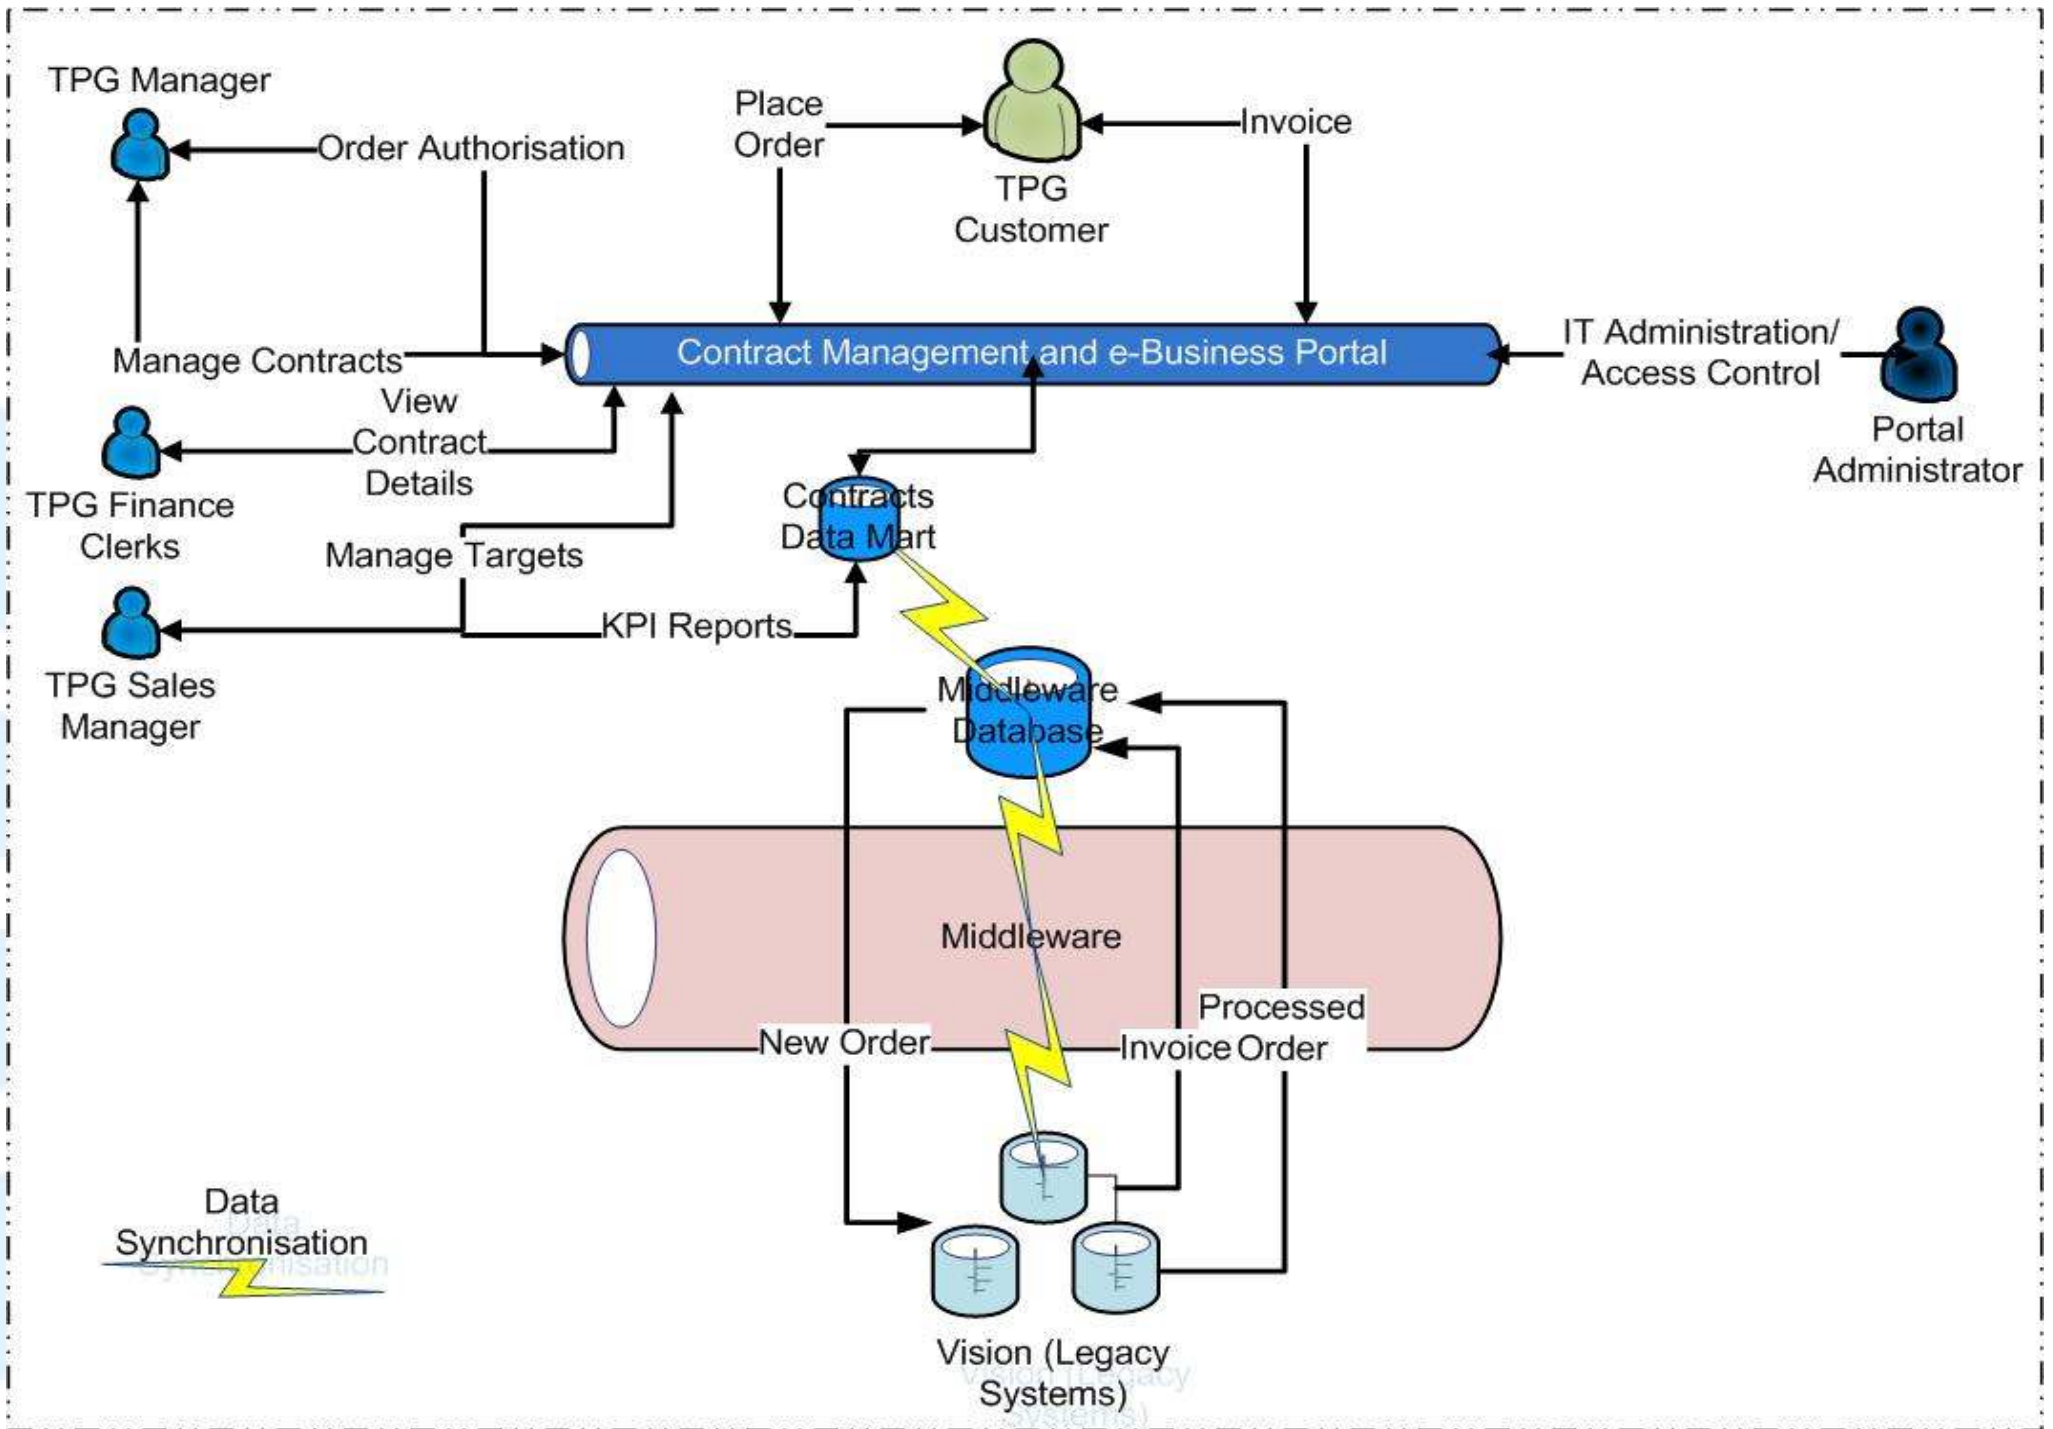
TPG Manager

Order Authorisation

Place Order

TPG Customer

Invoice

Manage Contracts

Contract Management and e-Business Portal

IT Administration/ Access Control

Portal Administrator

View Contract Details

TPG Finance Clerks

Contracts Data Mart

Manage Targets

TPG Sales Manager

KPI Reports

Middleware Database

Middleware

New Order

Processed Invoice Order

Data Synchronisation

Vision (Legacy Systems)